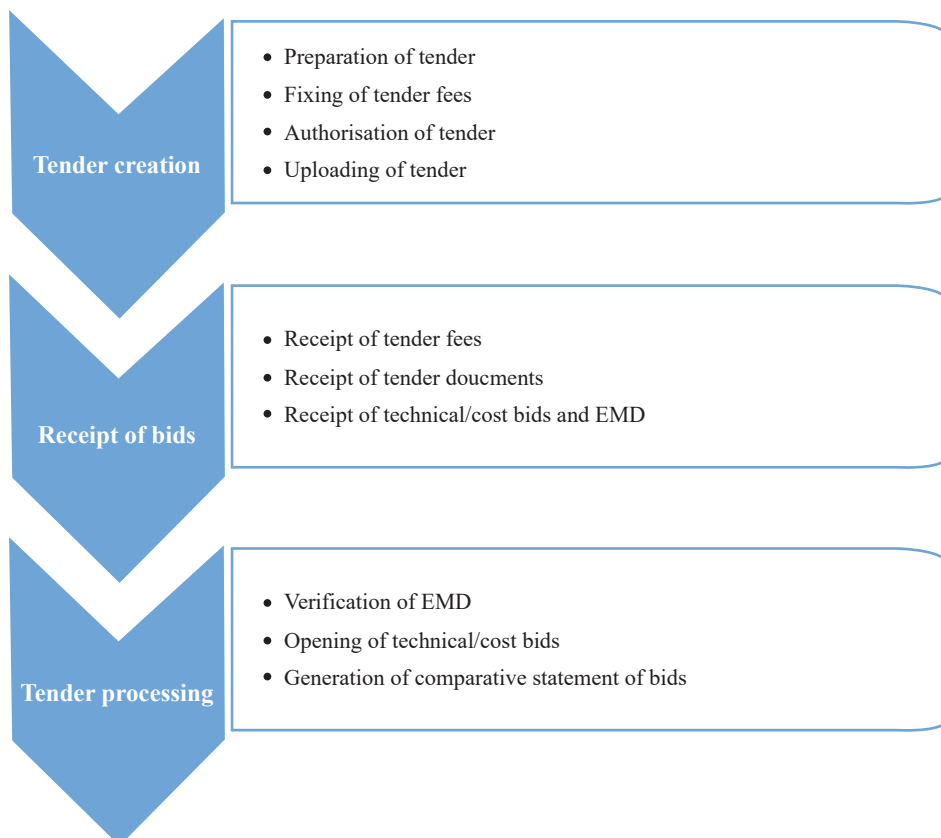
Tender creation

- Preparation of tender
- Fixing of tender fees
- Authorisation of tender
- Uploading of tender

Receipt of bids

- Receipt of tender fees
- Receipt of tender doucments
- Receipt of technical/cost bids and EMD

Tender processing

- Verification of EMD
- Opening of technical/cost bids
- Generation of comparative statement of bids